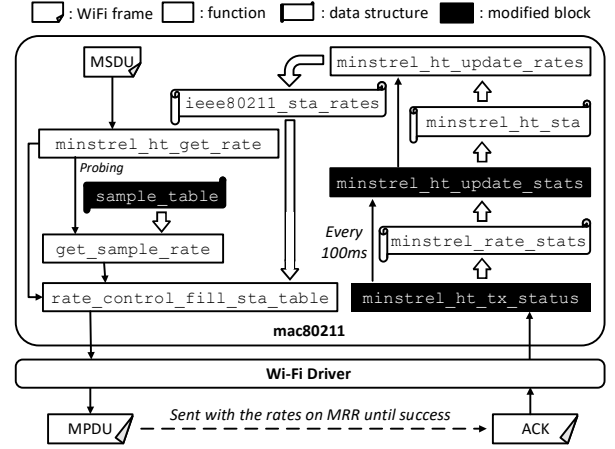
: WiFi frame : function : data structure : modified block

MSDU

minstrel_ht_update_rates

ieee80211_sta_rates

minstrel_ht_sta

minstrel_ht_get_rate

Probing

sample_table

minstrel_ht_update_stats

Every 100ms

minstrel_rate_stats

get_sample_rate

rate_control_fill_sta_table

minstrel_ht_tx_status

mac80211

Wi-Fi Driver

MPDU

Sent with the rates on MRR until success

ACK